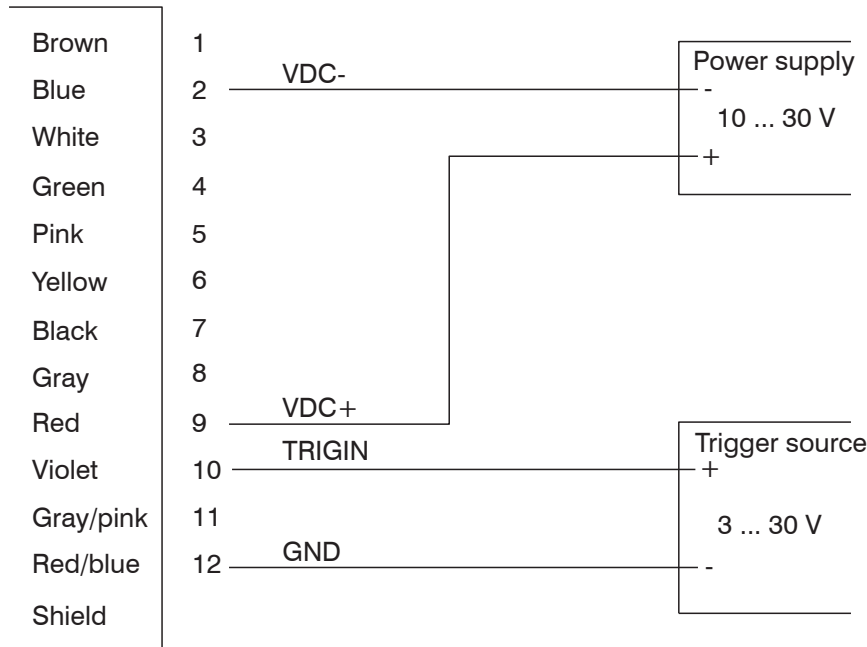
| | |
|---|---|
| Brown | 1 |
| Blue | 2 |
| White | 3 |
| Green | 4 |
| Pink | 5 |
| Yellow | 6 |
| Black | 7 |
| Gray | 8 |
| Red | 9 |
| Violet | 10 |
| Gray/pink | 11 |
| Red/blue | 12 |
| Shield | |

VDC-

Power supply
-
10 ... 30 V
+

VDC+

TRIGIN

Trigger source
+
3 ... 30 V
-

GND